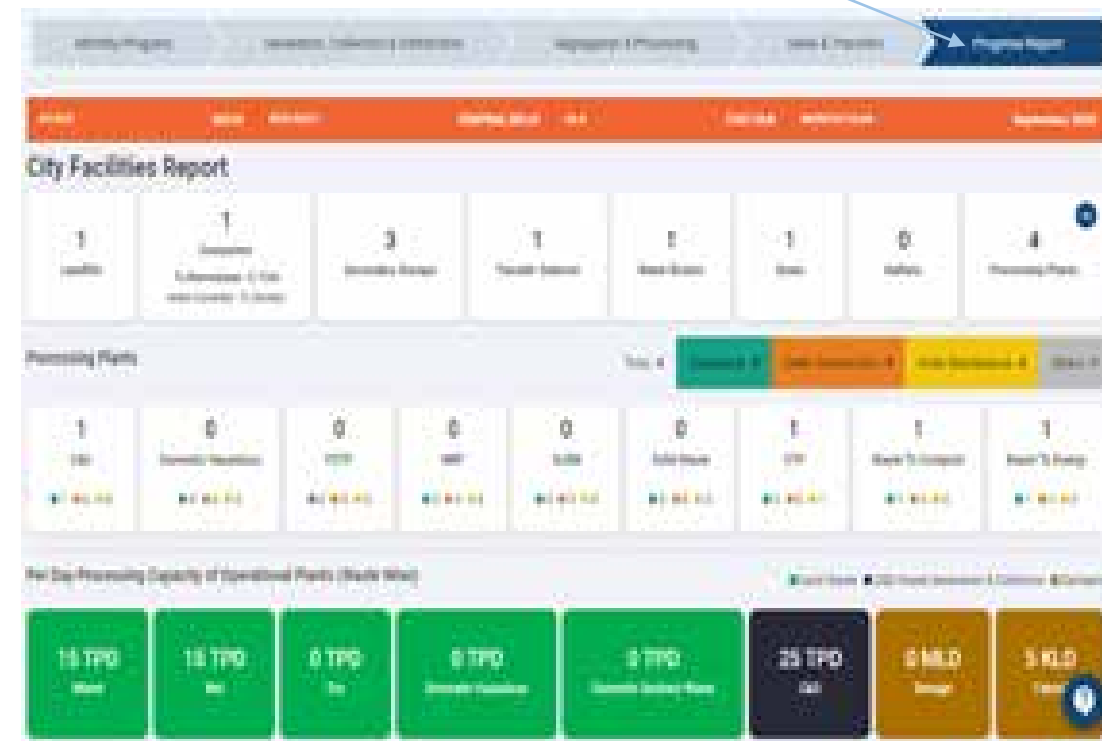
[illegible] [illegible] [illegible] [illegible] Progress Report

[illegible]

City Facilities Report

1 Landfills

1 Dumpsite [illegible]

3 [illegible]

1 Transfer Stations

1 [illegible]

1 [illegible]

0 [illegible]

4 Processing Plants

Processing Plants

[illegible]

1 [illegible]

0 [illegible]

0 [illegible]

0 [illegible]

0 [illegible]

0 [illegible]

1 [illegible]

1 Waste To Compost

1 Waste To Energy

Per Day Processing Capacity of Operational Plants (Waste Wise)

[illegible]

15 TPD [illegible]

15 TPD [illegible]

0 TPD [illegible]

0 TPD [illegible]

0 TPD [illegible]

25 TPD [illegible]

0 MLD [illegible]

5 KLD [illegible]